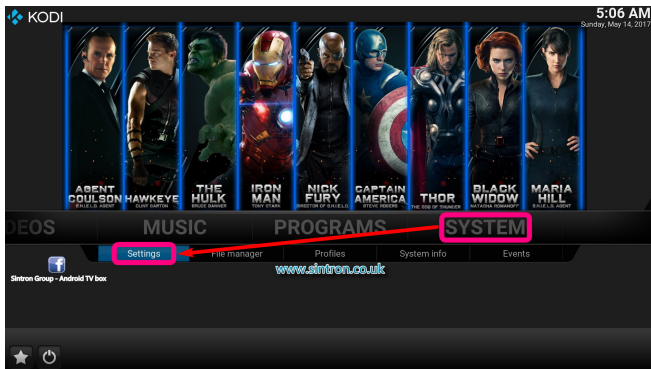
KODI

5:06 AM
Sunday, May 14, 2017

AGENT COULSON
S.H.I.E.L.D. AGENT

HAWKEYE
CLINT BARTON

THE HULK
BRUCE BANNER

IRON MAN
TONY STARK

NICK FURY
DIRECTOR OF S.H.I.E.L.D.

CAPTAIN AMERICA
STEVE ROGERS

THOR
THE GOD OF THUNDER

BLACK WIDOW
NATASHA ROMANOFF

MARIA HILL
S.H.I.E.L.D. AGENT

DEOS MUSIC PROGRAMS SYSTEM

Settings File manager Profiles System info Events

Sintron Group - Android TV box

www.sintron.co.uk